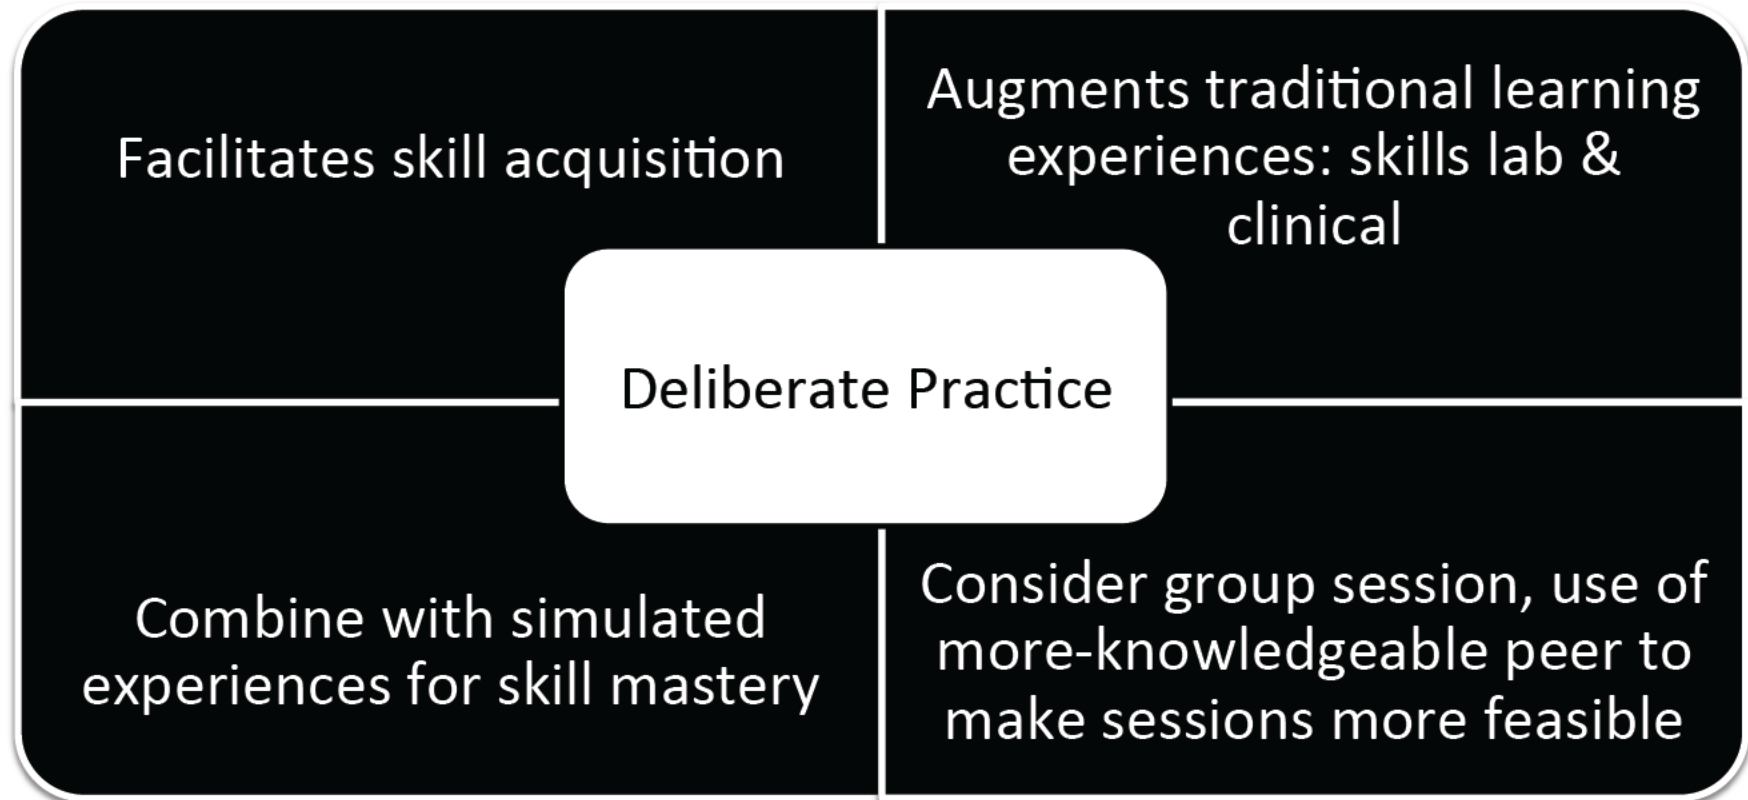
Facilitates skill acquisition

Augments traditional learning experiences: skills lab & clinical

Deliberate Practice

Combine with simulated experiences for skill mastery

Consider group session, use of more-knowledgeable peer to make sessions more feasible